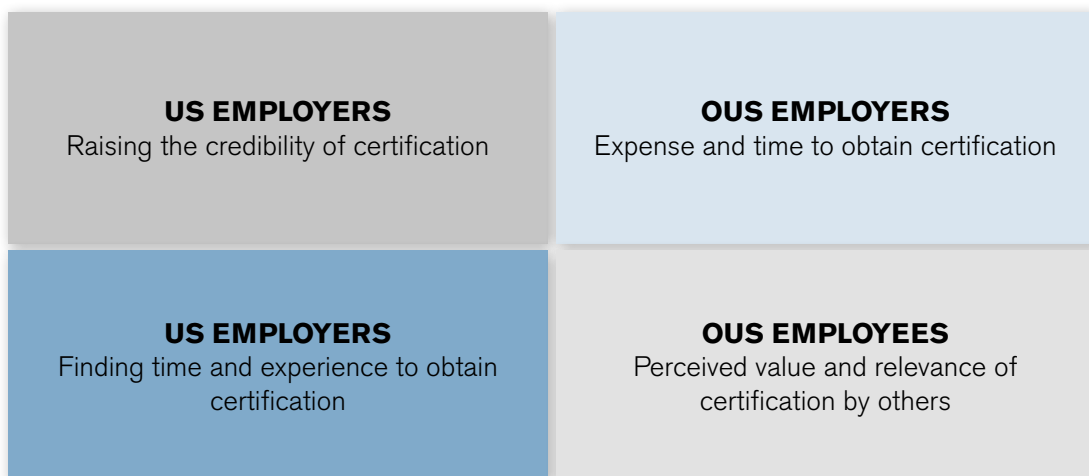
US EMPLOYERS
Raising the credibility of certification

OUS EMPLOYERS
Expense and time to obtain certification

US EMPLOYERS
Finding time and experience to obtain certification

OUS EMPLOYEES
Perceived value and relevance of certification by others